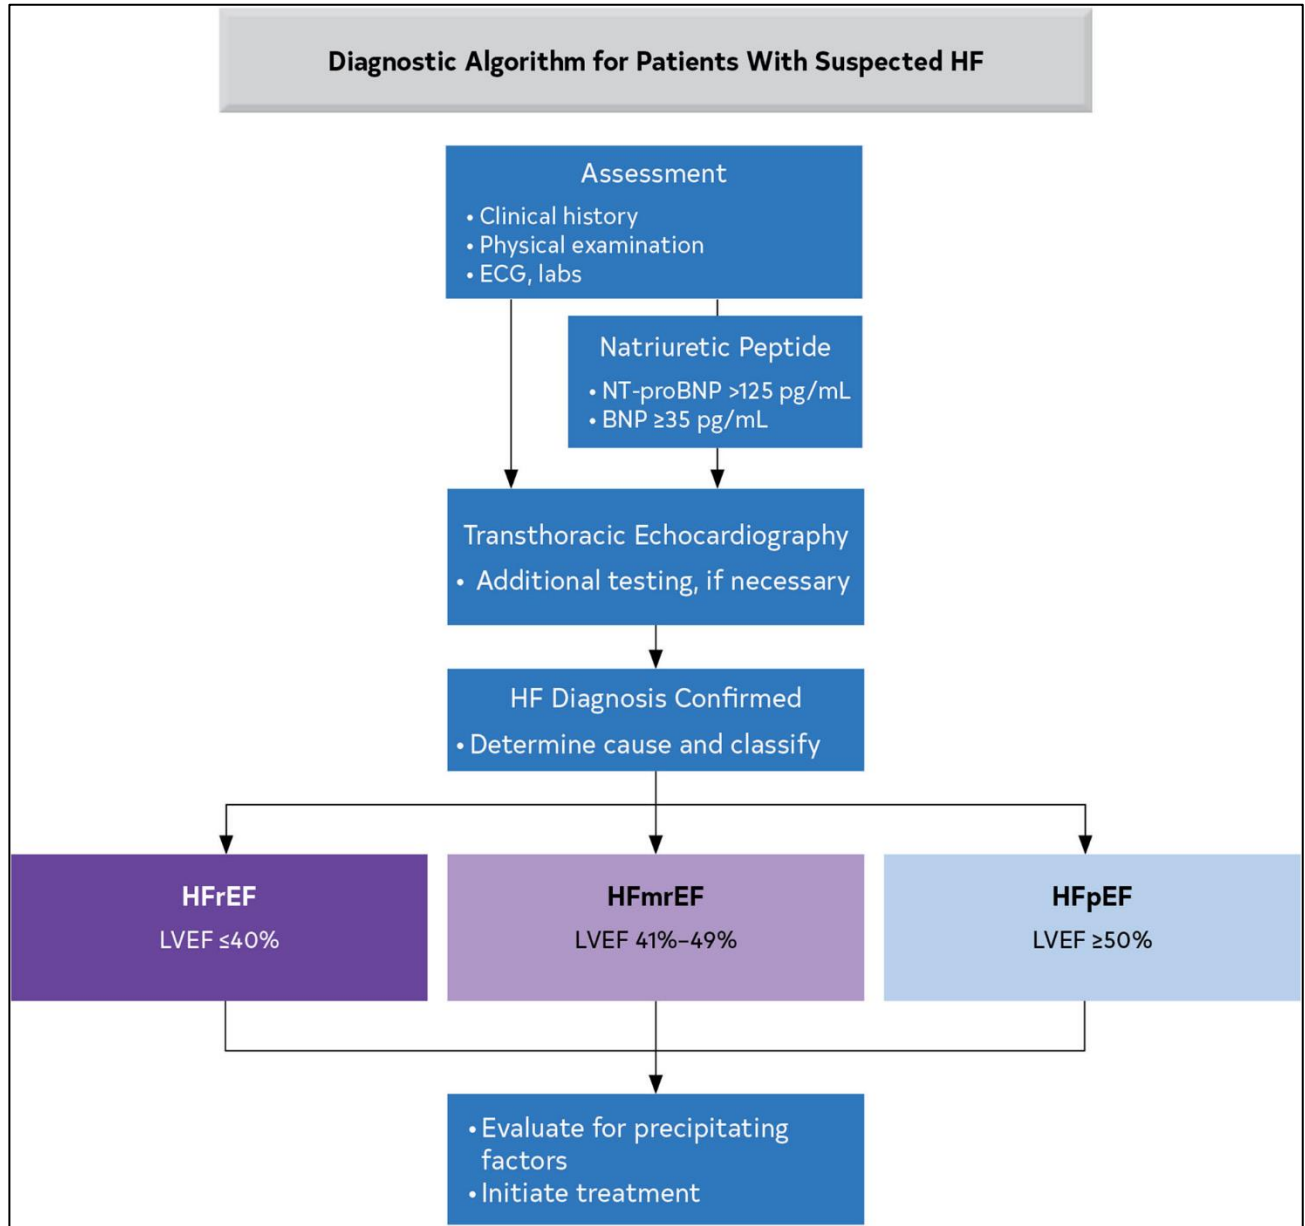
Diagnostic Algorithm for Patients With Suspected HF

Assessment
• Clinical history
• Physical examination
• ECG, labs

Natriuretic Peptide
• NT-proBNP >125 pg/mL
• BNP ≥35 pg/mL

Transthoracic Echocardiography
• Additional testing, if necessary

HF Diagnosis Confirmed
• Determine cause and classify

HFrEF
LVEF ≤40%

HFmrEF
LVEF 41%–49%

HFpEF
LVEF ≥50%

• Evaluate for precipitating factors
• Initiate treatment